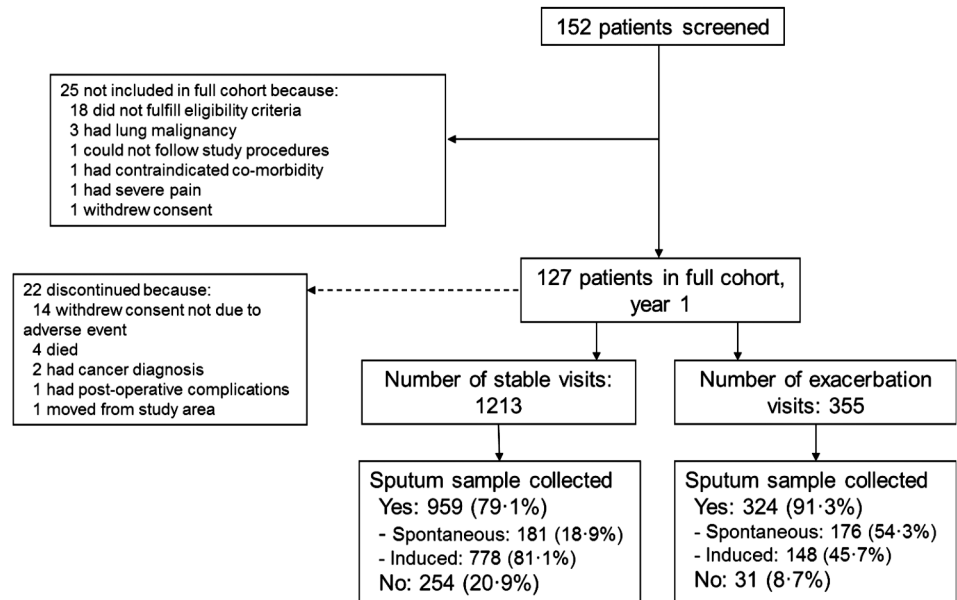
152 patients screened

25 not included in full cohort because:
18 did not fulfill eligibility criteria
3 had lung malignancy
1 could not follow study procedures
1 had contraindicated co-morbidity
1 had severe pain
1 withdrew consent

127 patients in full cohort, year 1

22 discontinued because:
14 withdrew consent not due to adverse event
4 died
2 had cancer diagnosis
1 had post-operative complications
1 moved from study area

Number of stable visits: 1213

Number of exacerbation visits: 355

Sputum sample collected
Yes: 959 (79·1%)
- Spontaneous: 181 (18·9%)
- Induced: 778 (81·1%)
No: 254 (20·9%)

Sputum sample collected
Yes: 324 (91·3%)
- Spontaneous: 176 (54·3%)
- Induced: 148 (45·7%)
No: 31 (8·7%)